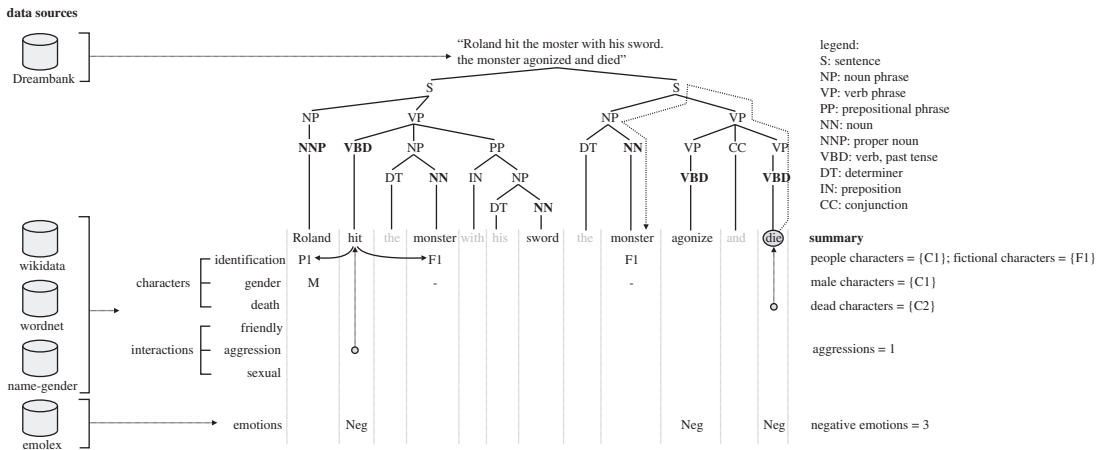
data sources

Dreambank

"Roland hit the moster with his sword. the monster agonized and died"

legend:
S: sentence
NP: noun phrase
VP: verb phrase
PP: prepositional phrase
NN: noun
NNP: proper noun
VBD: verb, past tense
DT: determiner
IN: preposition
CC: conjunction

S S
NP VP NP VP
NNP VBD NP PP DT NN VP CC VP
DT NN IN NP VBD VBD
DT NN

| | | Roland | hit | the | monster | with | his | sword | the | monster | agonize | and | die | summary |
|---|---|---|---|---|---|---|---|---|---|---|---|---|---|---|
| characters | identification | P1 | | | F1 | | | | | F1 | | | | people characters = {C1}; fictional characters = {F1} |
| | gender | M | | | - | | | | | - | | | | male characters = {C1} |
| | death | | | | | | | | | | | | | dead characters = {C2} |
| interactions | friendly | | | | | | | | | | | | | |
| | aggression | | | | | | | | | | | | | aggressions = 1 |
| | sexual | | | | | | | | | | | | | |
| | emotions | | Neg | | | | | | | | Neg | | Neg | negative emotions = 3 |

wikidata

wordnet

name-gender

emolex